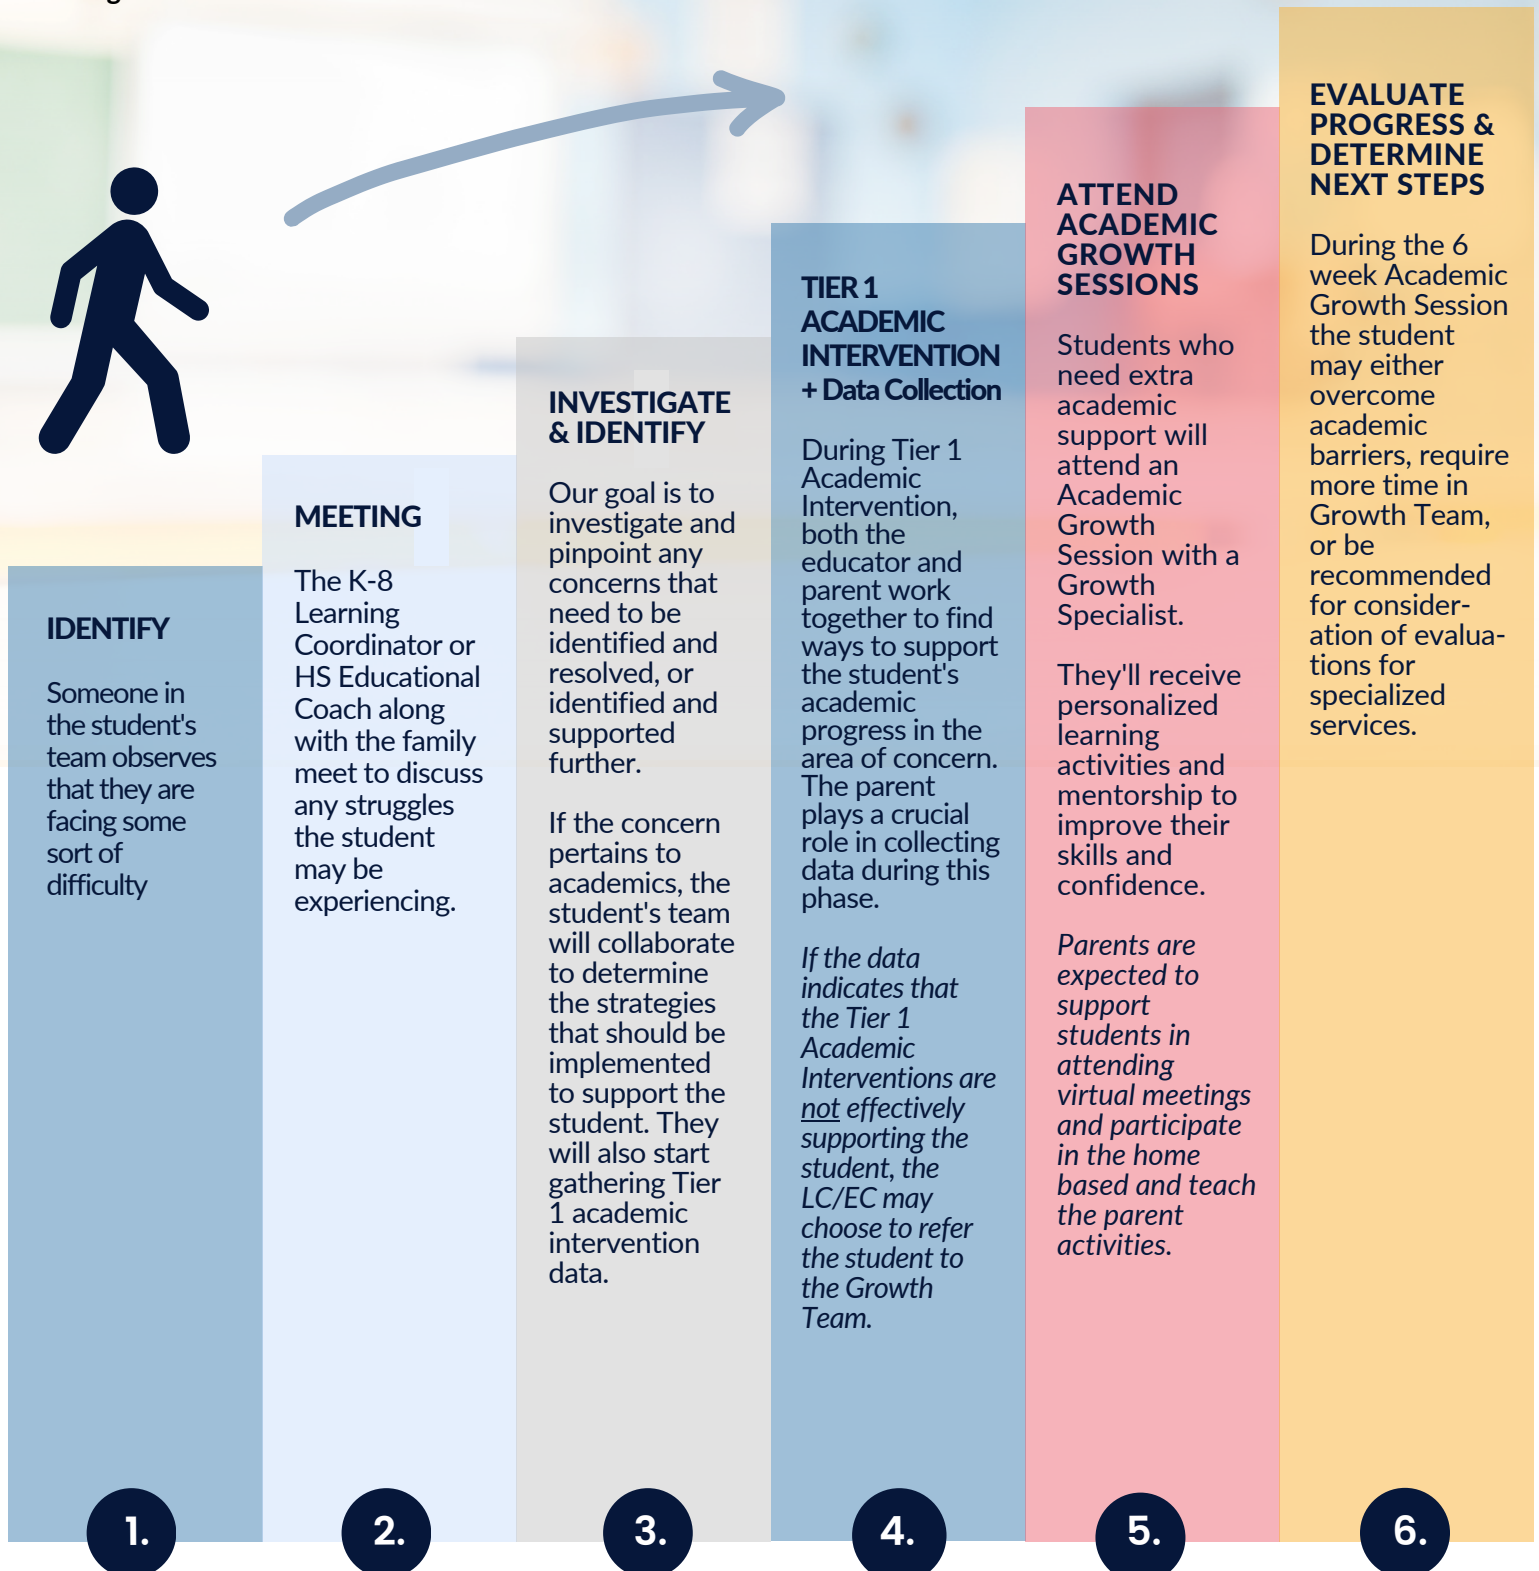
IDENTIFY

Someone in the student's team observes that they are facing some sort of difficulty

1.

MEETING

The K-8 Learning Coordinator or HS Educational Coach along with the family meet to discuss any struggles the student may be experiencing.

2.

INVESTIGATE & IDENTIFY

Our goal is to investigate and pinpoint any concerns that need to be identified and resolved, or identified and supported further.

If the concern pertains to academics, the student's team will collaborate to determine the strategies that should be implemented to support the student. They will also start gathering Tier 1 academic intervention data.

3.

TIER 1 ACADEMIC INTERVENTION + Data Collection

During Tier 1 Academic Intervention, both the educator and parent work together to find ways to support the student's academic progress in the area of concern. The parent plays a crucial role in collecting data during this phase.

If the data indicates that the Tier 1 Academic Interventions are not effectively supporting the student, the LC/EC may choose to refer the student to the Growth Team.

4.

ATTEND ACADEMIC GROWTH SESSIONS

Students who need extra academic support will attend an Academic Growth Session with a Growth Specialist.

They'll receive personalized learning activities and mentorship to improve their skills and confidence.

Parents are expected to support students in attending virtual meetings and participate in the home based and teach the parent activities.

5.

EVALUATE PROGRESS & DETERMINE NEXT STEPS

During the 6 week Academic Growth Session the student may either overcome academic barriers, require more time in Growth Team, or be recommended for consideration of evaluations for specialized services.

6.